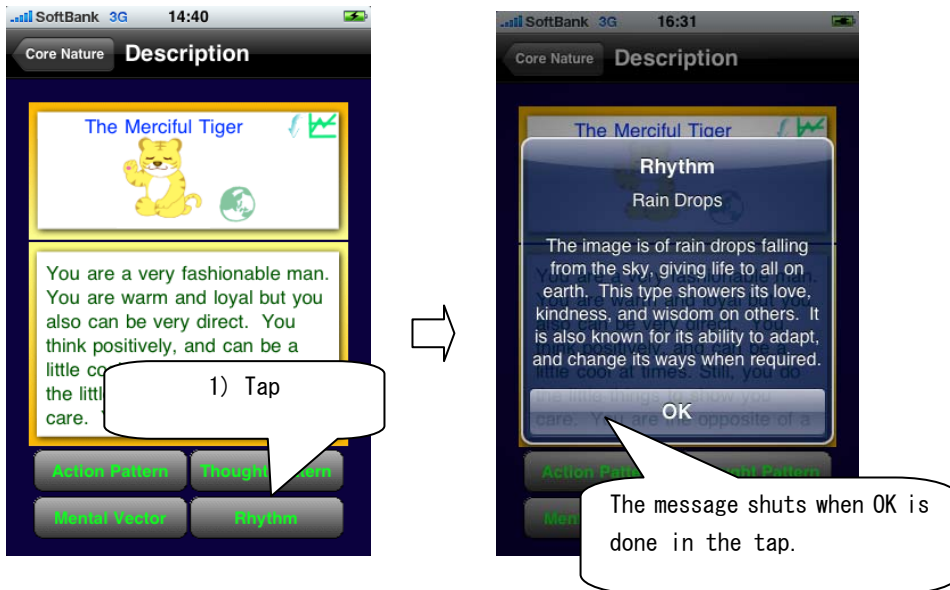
SoftBank 3G 14:40

Core Nature Description

The Merciful Tiger

You are a very fashionable man. You are warm and loyal but you also can be very direct. You think positively, and can be a little co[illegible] the littl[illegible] care. Y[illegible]

1) Tap

Action Pattern
Thought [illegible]tern
Mental Vector
Rhythm

SoftBank 3G 16:31

Core Nature Description

The Merciful Tiger

Rhythm

Rain Drops

The image is of rain drops falling from the sky, giving life to all on earth. This type showers its love, kindness, and wisdom on others. It is also known for its ability to adapt, and change its ways when required.

OK

Action Patte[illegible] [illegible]ught Pattern
Men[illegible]

The message shuts when OK is done in the tap.